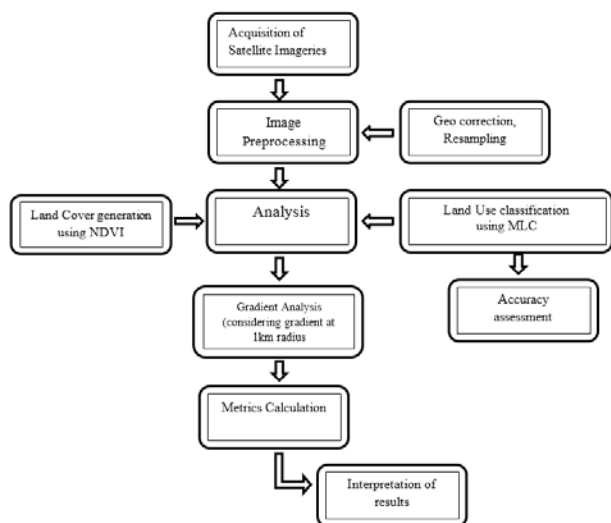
Acquisition of Satellite Imageries

Image Preprocessing

Geo correction, Resampling

Land Cover generation using NDVI

Analysis

Land Use classification using MLC

Accuracy assessment

Gradient Analysis (considering gradient at 1km radius

Metrics Calculation

Interpretation of results